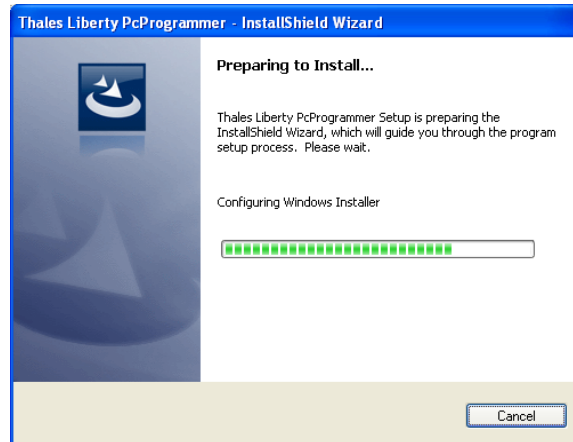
Thales Liberty PcProgrammer - InstallShield Wizard

Preparing to Install...

Thales Liberty PcProgrammer Setup is preparing the InstallShield Wizard, which will guide you through the program setup process. Please wait.

Configuring Windows Installer

Cancel